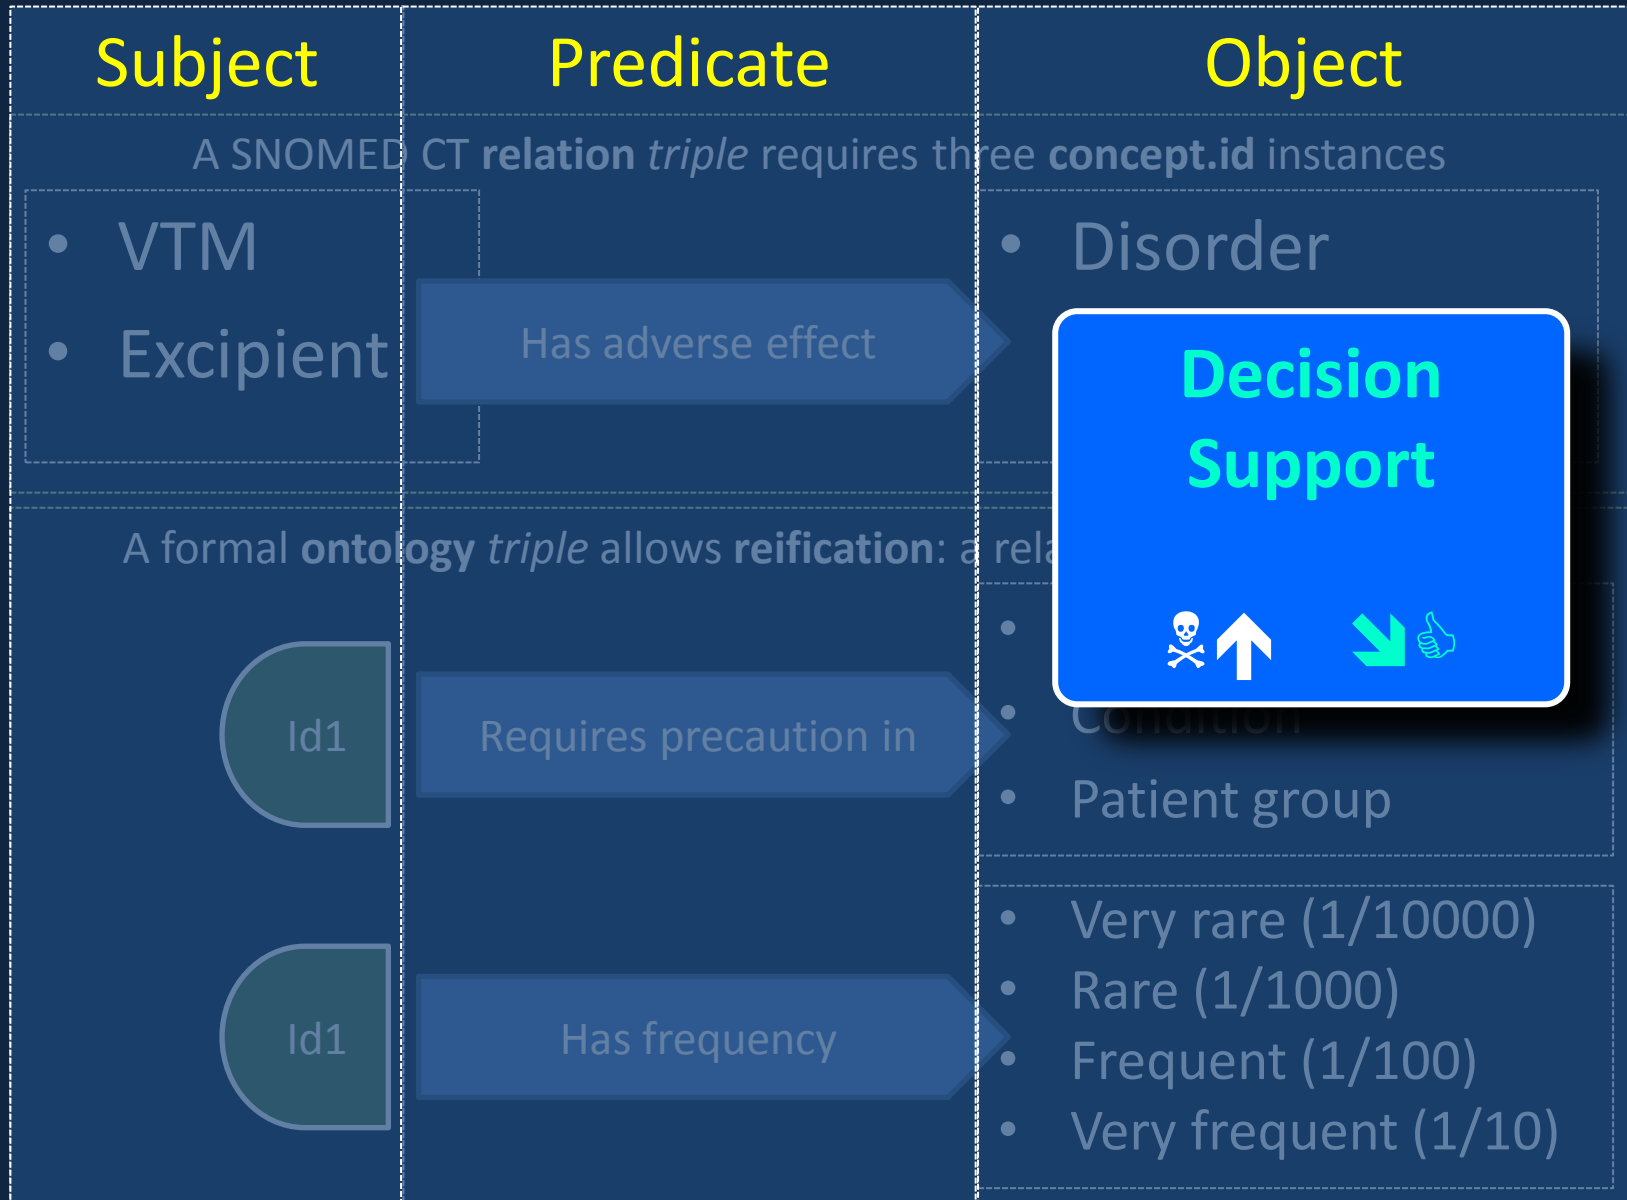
Subject

Predicate

Object

A SNOMED CT **relation** *triple* requires three **concept.id** instances

- VTM
- Excipient

Has adverse effect

- Disorder

Decision Support

☠ ↑ ↘ 👍

A formal **ontology** *triple* allows **reification**: a rela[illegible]

Id1

Requires precaution in

- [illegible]
- Condition
- Patient group

Id1

Has frequency

- Very rare (1/10000)
- Rare (1/1000)
- Frequent (1/100)
- Very frequent (1/10)